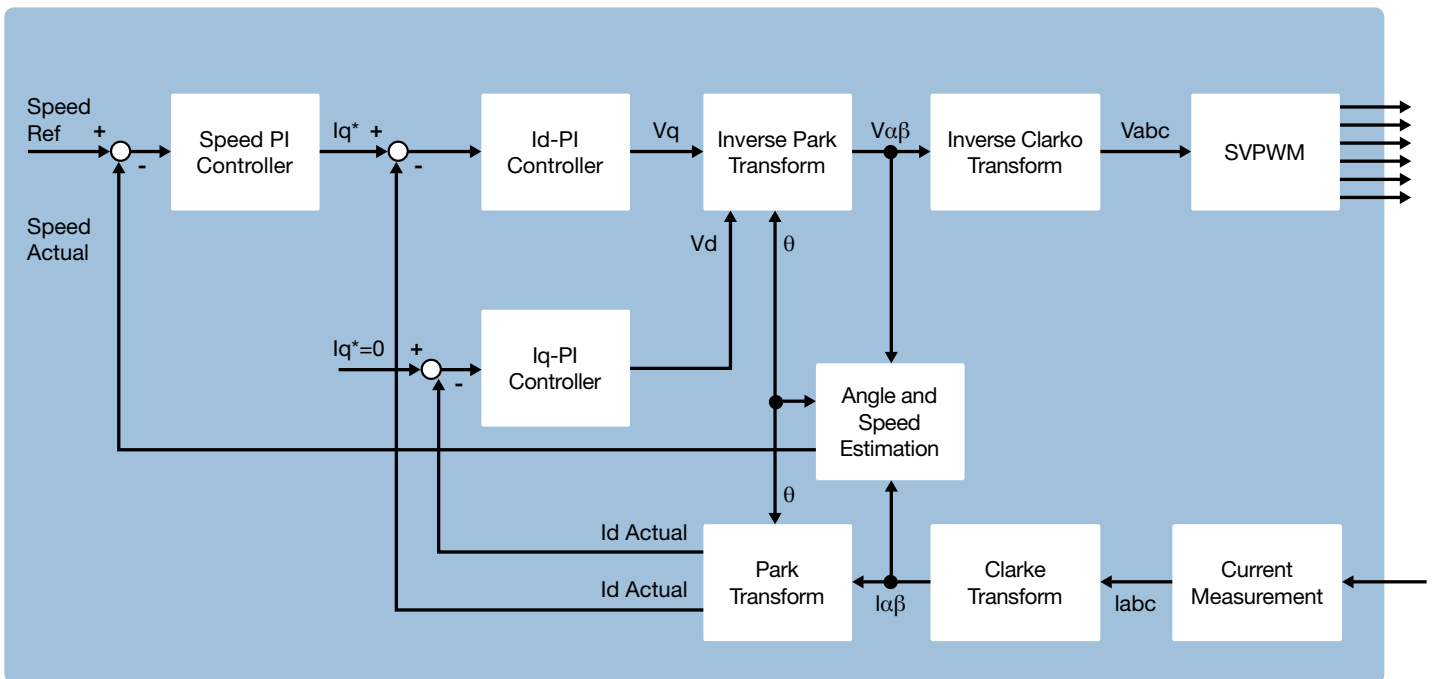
Speed Ref
+
-
Speed PI Controller
Iq*
+
-
Id-PI Controller
Vq
Inverse Park Transform
Vαβ
Inverse Clarko Transform
Vabc
SVPWM

Speed Actual

Vd
θ

Iq*=0
+
-
Iq-PI Controller

Angle and Speed Estimation

θ

Id Actual
Id Actual
Park Transform
Iαβ
Clarke Transform
Iabc
Current Measurement